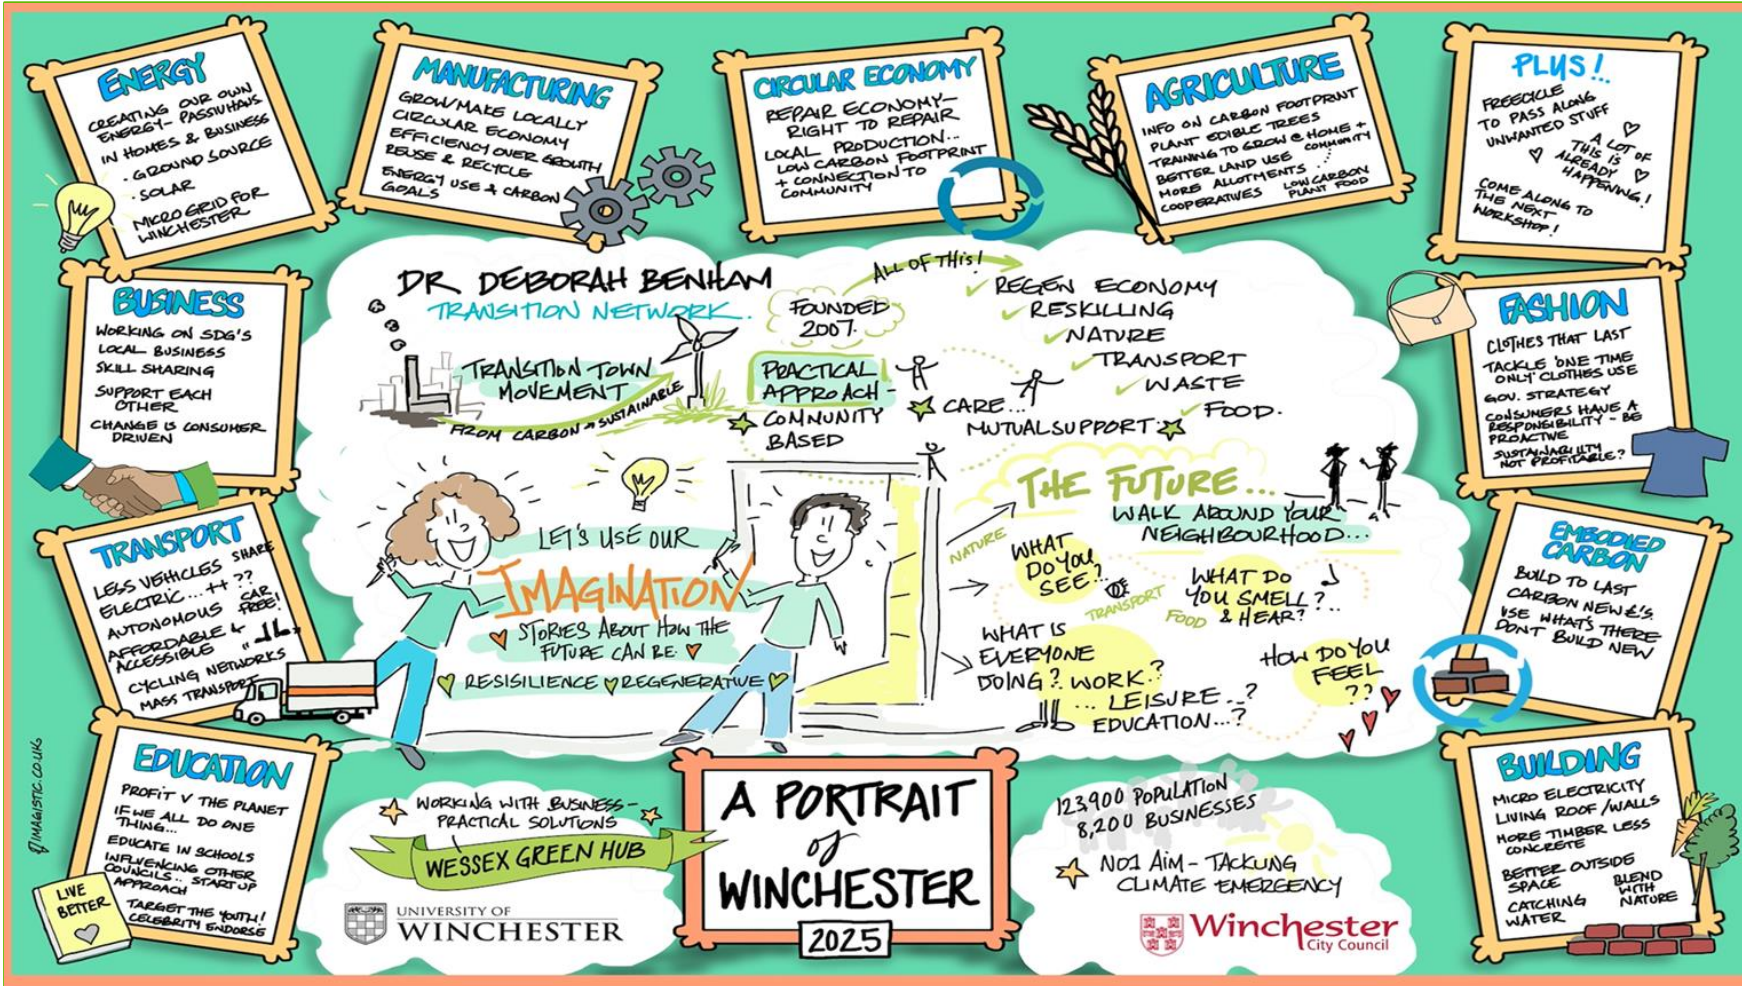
ENERGY
CREATING OUR OWN ENERGY - PASSIVHAUS IN HOMES & BUSINESS
· GROUND SOURCE
· SOLAR
· MICRO GRID FOR WINCHESTER

MANUFACTURING
GROW/MAKE LOCALLY
CIRCULAR ECONOMY
EFFICIENCY OVER GROWTH
REUSE & RECYCLE
ENERGY USE & CARBON GOALS

CIRCULAR ECONOMY
REPAIR ECONOMY - RIGHT TO REPAIR
LOCAL PRODUCTION... LOW CARBON FOOTPRINT + CONNECTION TO COMMUNITY

AGRICULTURE
INFO ON CARBON FOOTPRINT
PLANT EDIBLE TREES
TRAINING TO GROW @ HOME + COMMUNITY
BETTER LAND USE
MORE ALLOTMENTS
COOPERATIVES
LOW CARBON PLANT FOOD

PLUS!..
FREECYCLE TO PASS ALONG UNWANTED STUFF
A LOT OF THIS IS ALREADY HAPPENING!
COME ALONG TO THE NEXT WORKSHOP!

BUSINESS
WORKING ON SDG'S
LOCAL BUSINESS
SKILL SHARING
SUPPORT EACH OTHER
CHANGE IS CONSUMER DRIVEN

DR. DEBORAH BENHAM
TRANSITION NETWORK.
TRANSITION TOWN MOVEMENT
FROM CARBON → SUSTAINABLE
FOUNDED 2007.
ALL OF THIS!
PRACTICAL APPROACH - COMMUNITY BASED
CARE...
MUTUAL SUPPORT
REGEN ECONOMY
RESKILLING
NATURE
TRANSPORT
WASTE
FOOD.

FASHION
CLOTHES THAT LAST
TACKLE 'ONE TIME ONLY' CLOTHES USE
GOV. STRATEGY
CONSUMERS HAVE A RESPONSIBILITY - BE PROACTIVE
SUSTAINABILITY NOT PROFITABLE?

TRANSPORT
LESS VEHICLES SHARE
ELECTRIC...++??
AUTONOMOUS CAR FREE!
AFFORDABLE & ACCESSIBLE
CYCLING NETWORKS
MASS TRANSPORT

LET'S USE OUR
IMAGINATION
STORIES ABOUT HOW THE FUTURE CAN BE
RESILIENCE REGENERATIVE

THE FUTURE...
WALK AROUND YOUR NEIGHBOURHOOD...
NATURE
WHAT DO YOU SEE?
TRANSPORT
FOOD
WHAT DO YOU SMELL & HEAR?...
WHAT IS EVERYONE DOING? WORK? ...LEISURE..? EDUCATION...?
HOW DO YOU FEEL ??

EMBODIED CARBON
BUILD TO LAST
CARBON NEW £'S
USE WHAT'S THERE
DON'T BUILD NEW

EDUCATION
PROFIT V THE PLANET
IF WE ALL DO ONE THING...
EDUCATE IN SCHOOLS
INFLUENCING OTHER COUNCILS... START UP APPROACH
TARGET THE YOUTH! CELEBRITY ENDORSE
LIVE BETTER

WORKING WITH BUSINESS - PRACTICAL SOLUTIONS
WESSEX GREEN HUB
UNIVERSITY OF WINCHESTER

A PORTRAIT of WINCHESTER
2025

123900 POPULATION
8,200 BUSINESSES
NO1 AIM - TACKLING CLIMATE EMERGENCY
Winchester City Council

BUILDING
MICRO ELECTRICITY
LIVING ROOF/WALLS
MORE TIMBER LESS CONCRETE
BETTER OUTSIDE SPACE
BLEND WITH NATURE
CATCHING WATER

IMAGISTIC.CO.UK